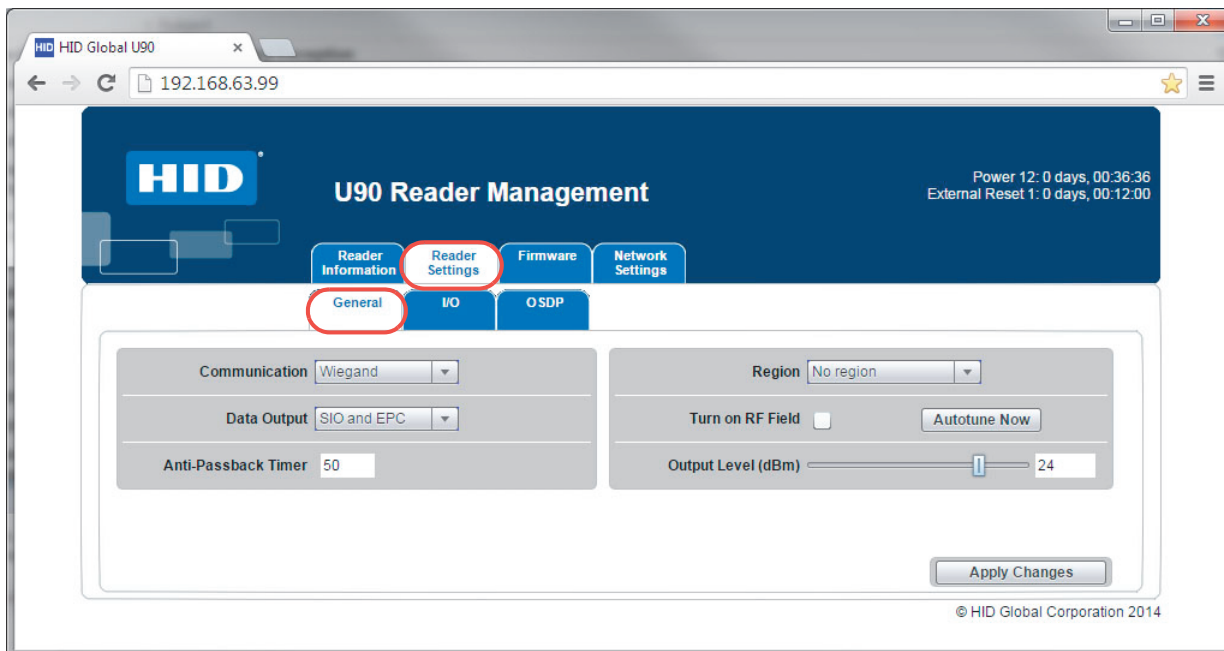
HID Global U90

192.168.63.99

HID

U90 Reader Management

Power 12: 0 days, 00:36:36
External Reset 1: 0 days, 00:12:00

Reader Information | Reader Settings | Firmware | Network Settings

General | I/O | OSDP

Communication Wiegand

Data Output SIO and EPC

Anti-Passback Timer 50

Region No region

Turn on RF Field

Autotune Now

Output Level (dBm) 24

Apply Changes

© HID Global Corporation 2014